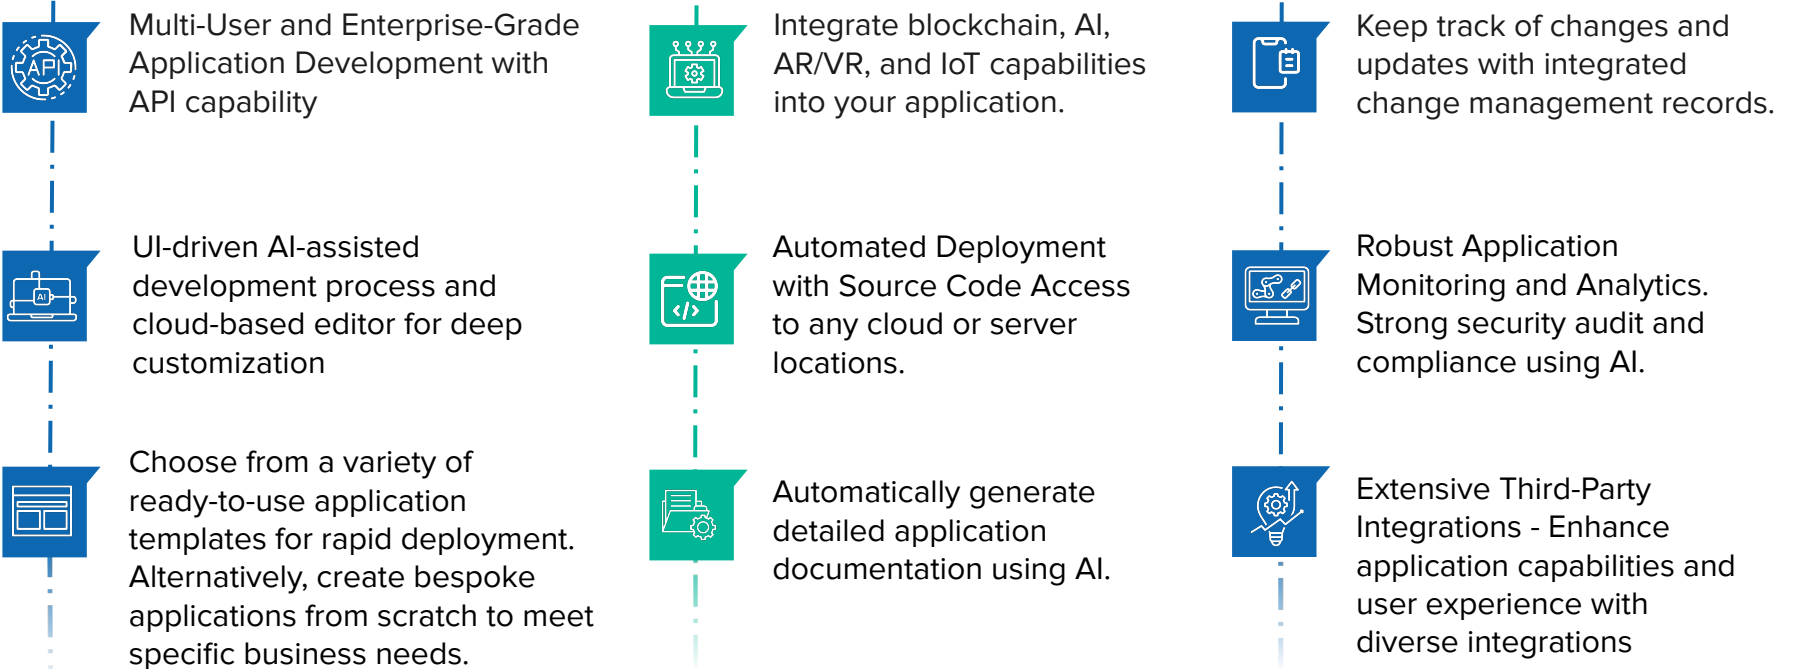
API

Multi-User and Enterprise-Grade Application Development with API capability

AI

UI-driven AI-assisted development process and cloud-based editor for deep customization

Choose from a variety of ready-to-use application templates for rapid deployment. Alternatively, create bespoke applications from scratch to meet specific business needs.

Integrate blockchain, AI, AR/VR, and IoT capabilities into your application.

Automated Deployment with Source Code Access to any cloud or server locations.

Automatically generate detailed application documentation using AI.

Keep track of changes and updates with integrated change management records.

Robust Application Monitoring and Analytics. Strong security audit and compliance using AI.

Extensive Third-Party Integrations - Enhance application capabilities and user experience with diverse integrations